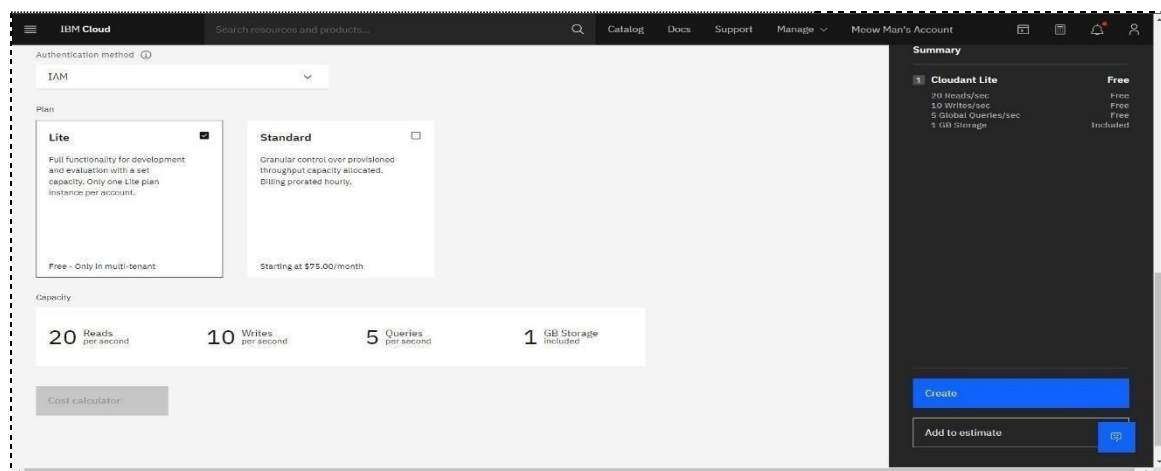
IBM Cloud

Search resources and products...

Catalog Docs Support Manage Meow Man's Account

Authentication method

IAM

Plan

Lite

Full functionality for development and evaluation with a set capacity. Only one Lite plan instance per account.

Free - Only in multi-tenant

Standard

Granular control over provisioned throughput capacity allocated. Billing prorated hourly.

Starting at $75.00/month

Capacity

20 Reads per second

10 Writes per second

5 Queries per second

1 GB Storage included

Cost calculator

Summary

1 Cloudant Lite Free

| | |
|---|---|
| 20 Reads/sec | Free |
| 10 Writes/sec | Free |
| 5 Global Queries/sec | Free |
| 1 GB Storage | Included |

Create

Add to estimate